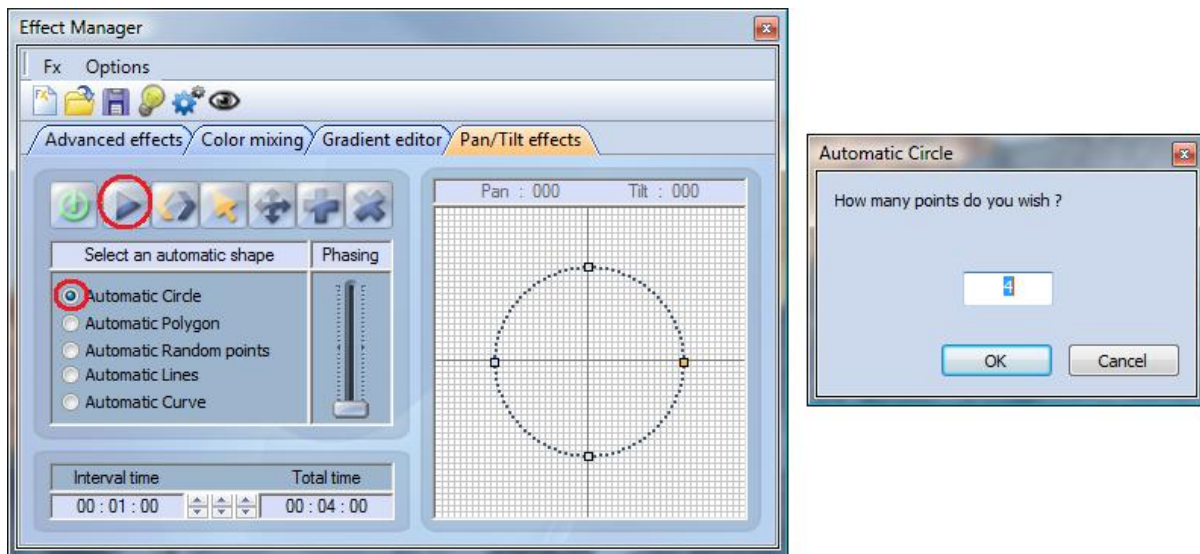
Effect Manager

Fx Options

Advanced effects Color mixing Gradient editor Pan/Tilt effects

Select an automatic shape

Phasing

Automatic Circle
Automatic Polygon
Automatic Random points
Automatic Lines
Automatic Curve

Interval time

Total time

00 : 01 : 00

00 : 04 : 00

Pan : 000

Tilt : 000

Automatic Circle

How many points do you wish ?

4

OK

Cancel